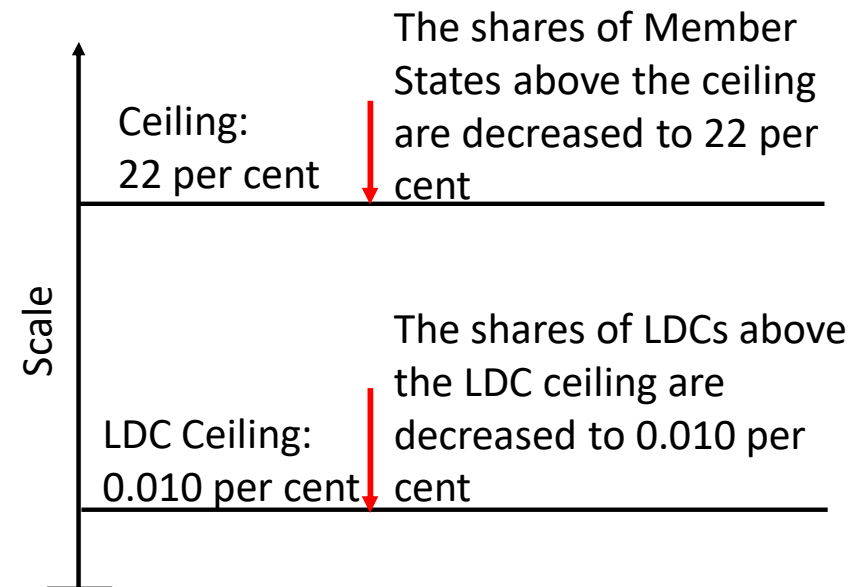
Ceiling:
22 per cent

The shares of Member States above the ceiling are decreased to 22 per cent

Scale

LDC Ceiling:
0.010 per cent

The shares of LDCs above the LDC ceiling are decreased to 0.010 per cent